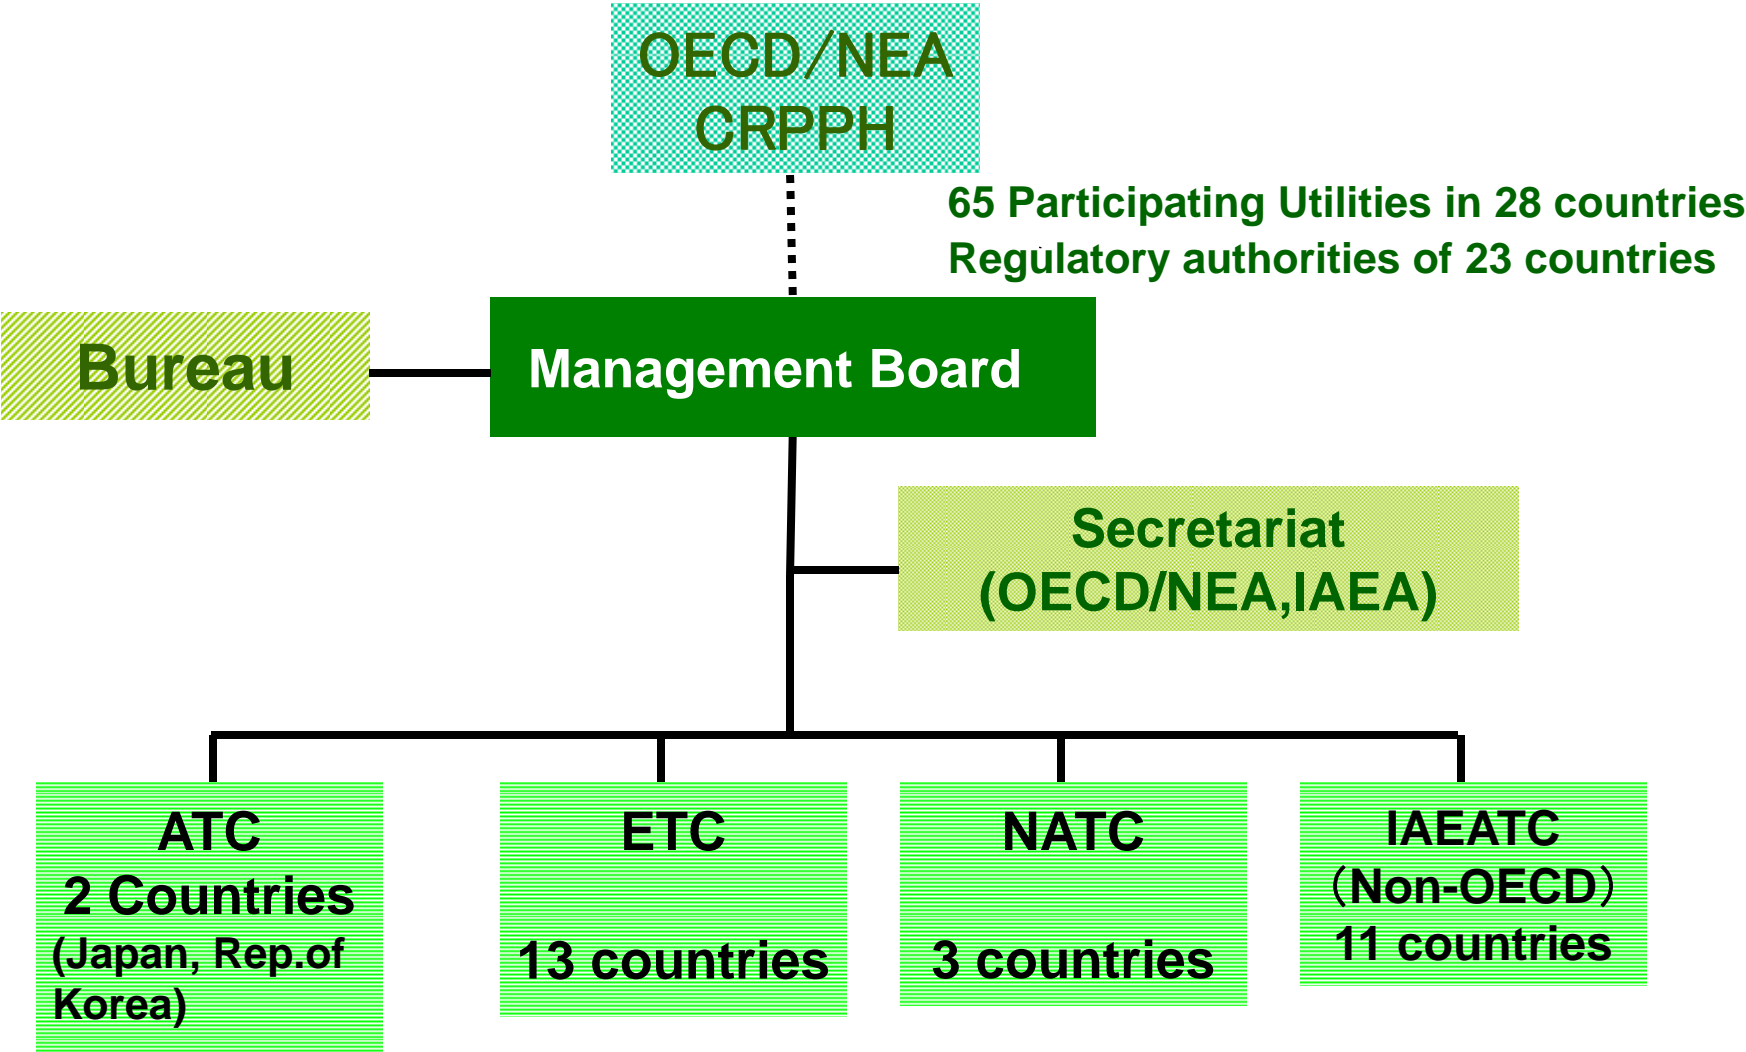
OECD/NEA
CRPPH

65 Participating Utilities in 28 countries
Regulatory authorities of 23 countries

Bureau

Management Board

Secretariat
(OECD/NEA,IAEA)

ATC
2 Countries
(Japan, Rep.of Korea)

ETC
13 countries

NATC
3 countries

IAEATC
（Non-OECD）
11 countries